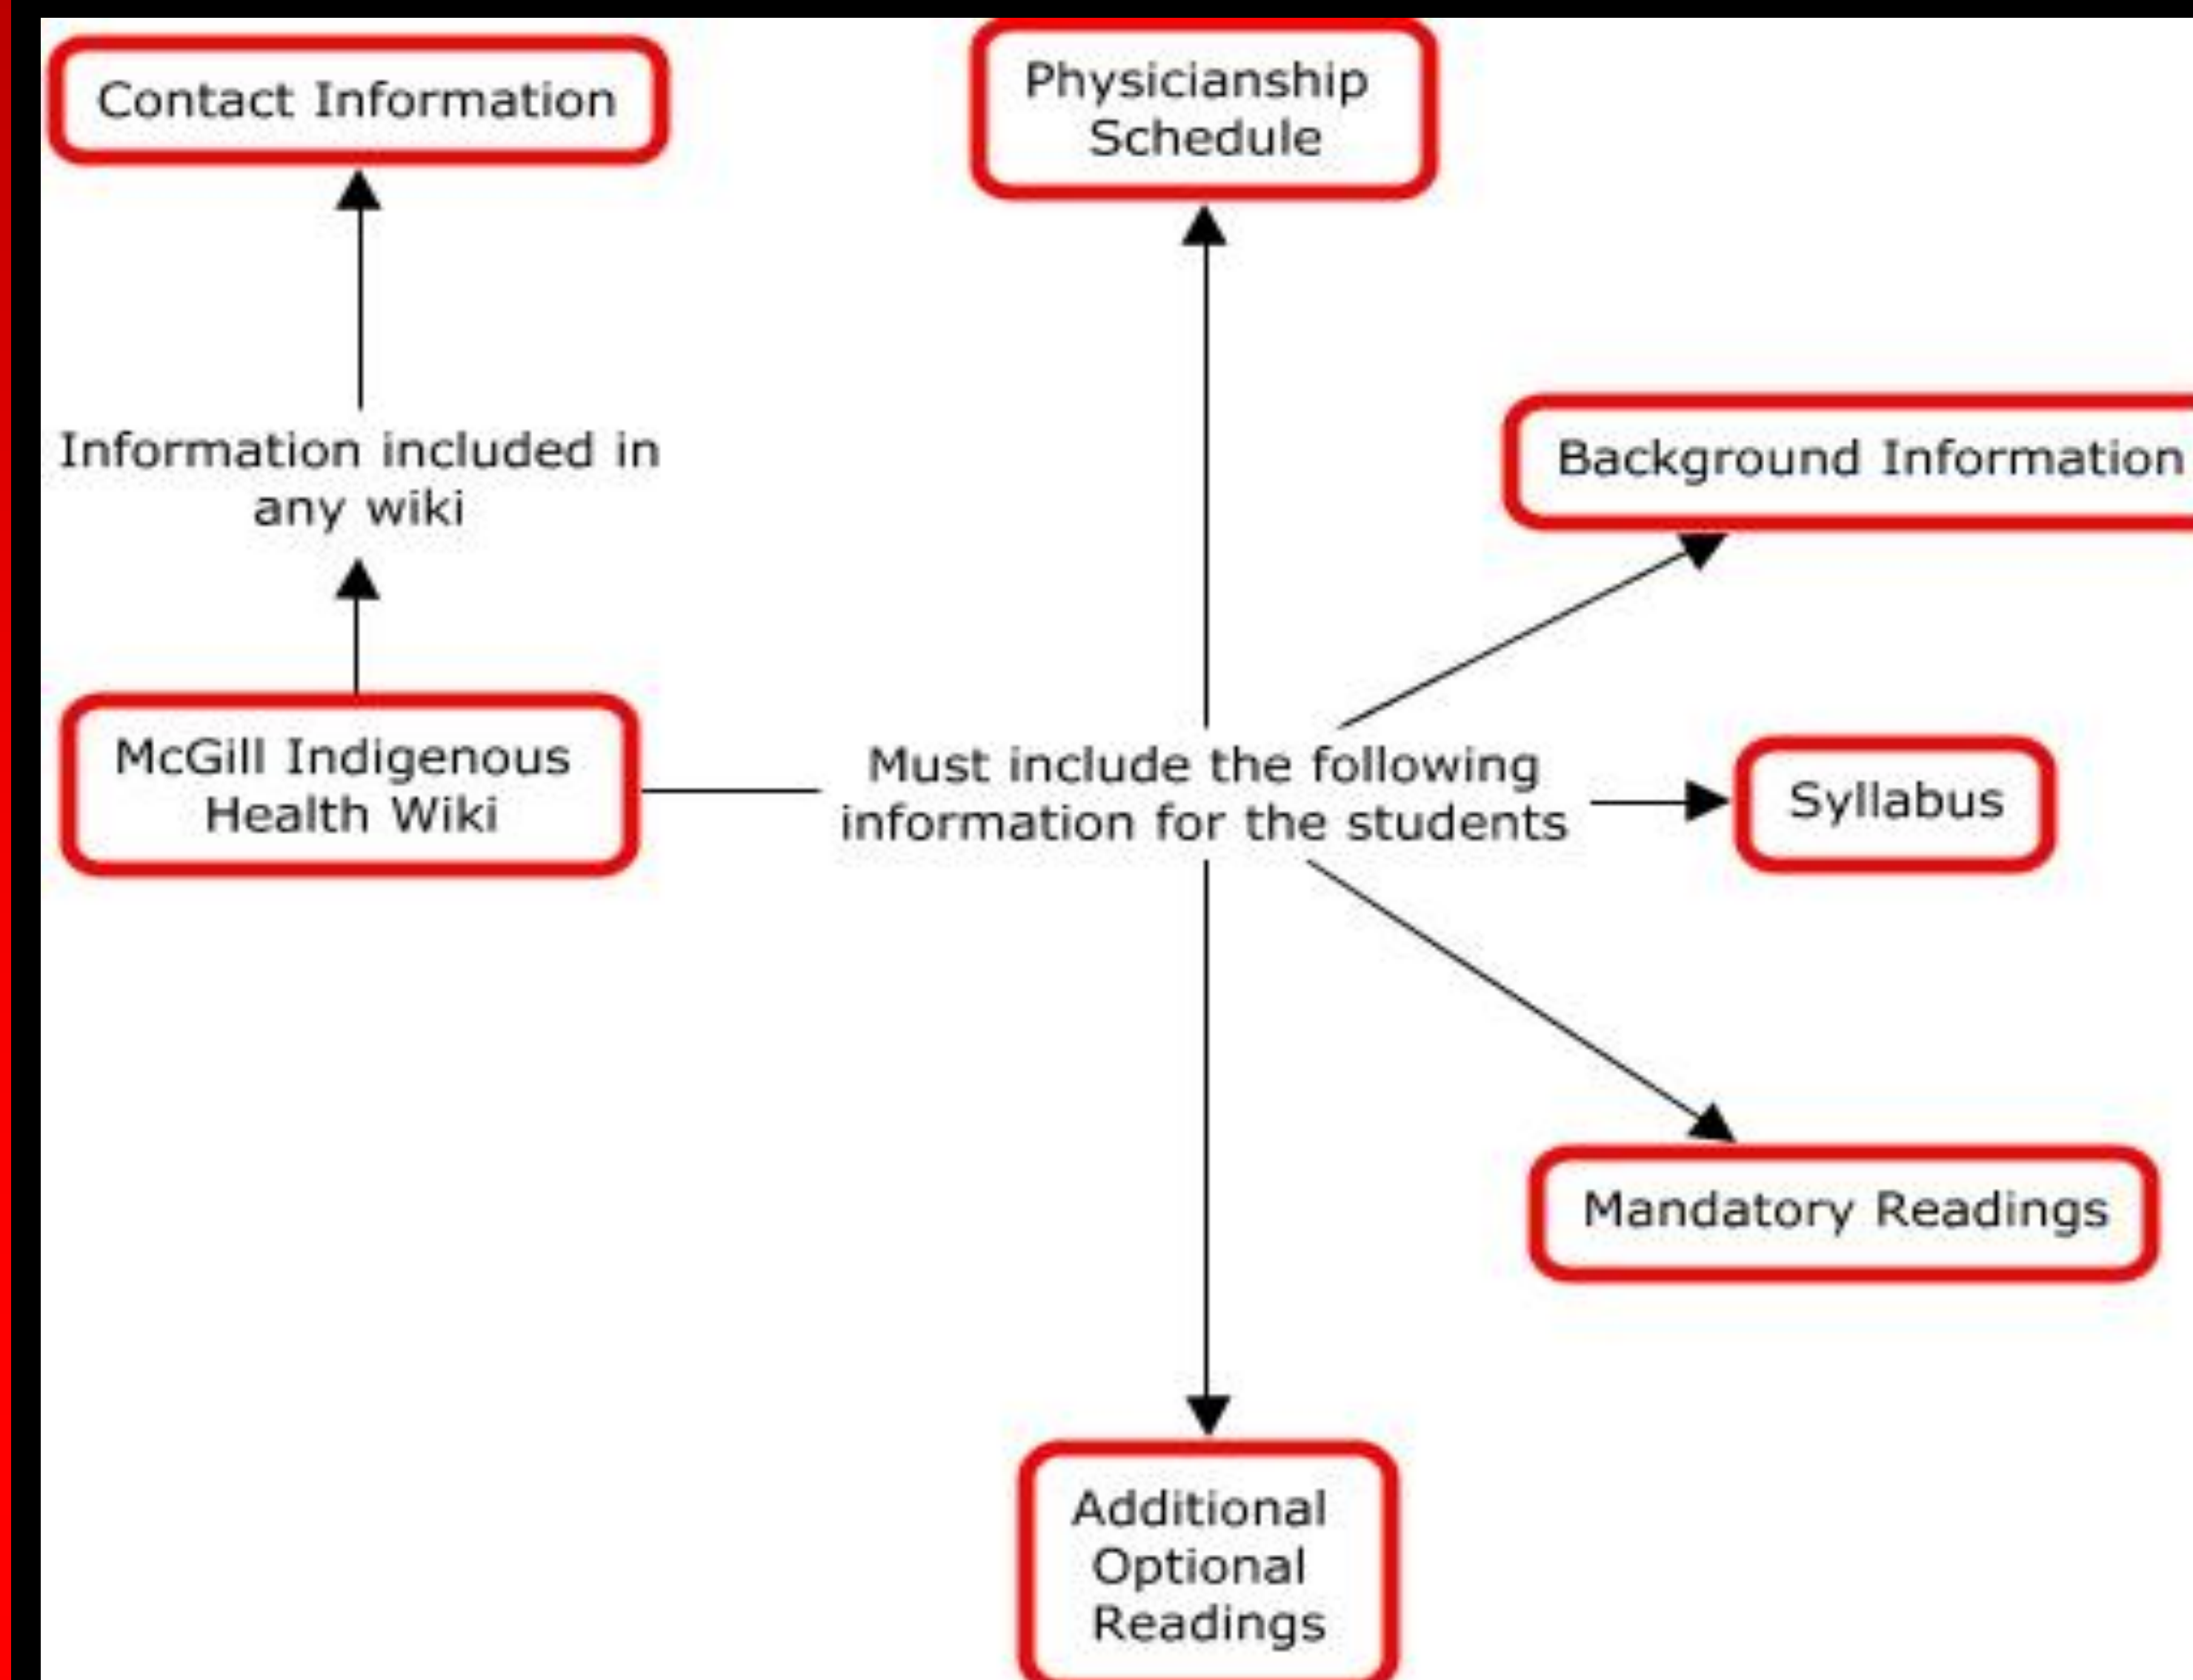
Contact Information

Physicianship Schedule

Information included in any wiki

Background Information

McGill Indigenous Health Wiki

Must include the following information for the students

Syllabus

Mandatory Readings

Additional Optional Readings